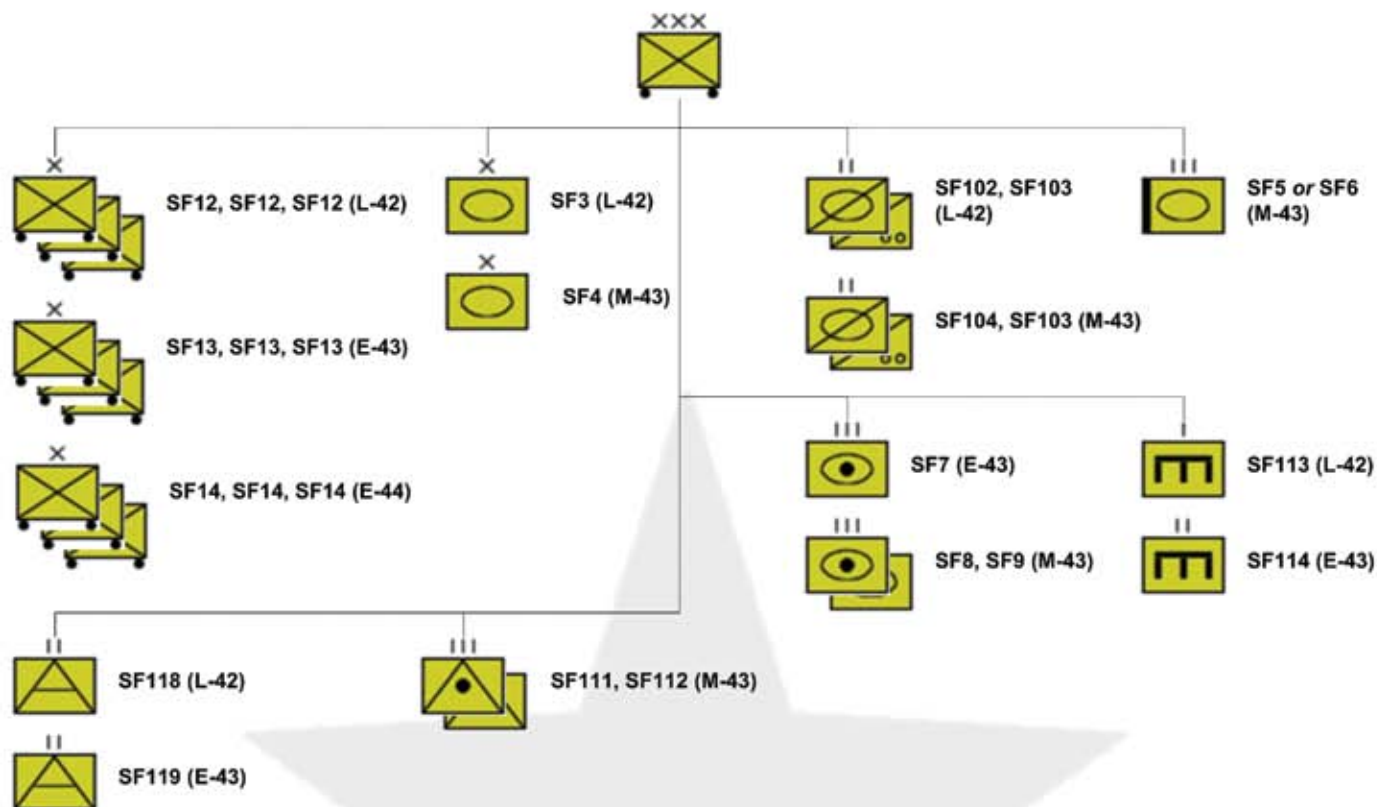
XXX

X

SF12, SF12, SF12 (L-42)

X

SF3 (L-42)

X

SF4 (M-43)

II

SF102, SF103 (L-42)

III

SF5 *or* SF6 (M-43)

II

SF104, SF103 (M-43)

X

SF13, SF13, SF13 (E-43)

X

SF14, SF14, SF14 (E-44)

III

SF7 (E-43)

I

SF113 (L-42)

III

SF8, SF9 (M-43)

II

SF114 (E-43)

II

SF118 (L-42)

III

SF111, SF112 (M-43)

II

SF119 (E-43)